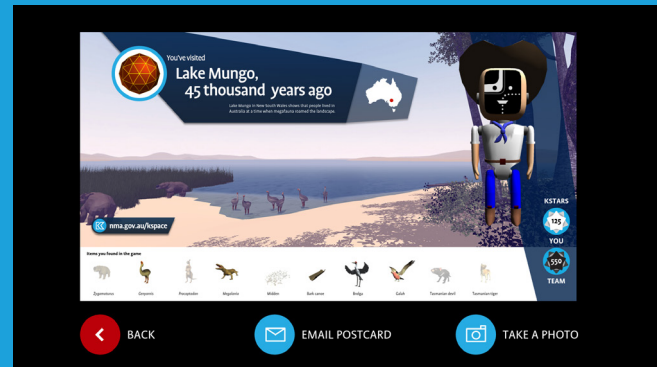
You've visited
Lake Mungo,
45 thousand years ago

Lake Mungo in New South Wales shows that people lived in Australia at a time when megafauna roamed the landscape.

nma.gov.au/kspace

KSTARS
135
YOU
559
TEAM

Items you found in the game

Zygomaturus
Genyornis
Procoptodon
Megalania
Midden
Bark canoe
Brolga
Galah
Tasmanian devil
Tasmanian tiger

BACK
EMAIL POSTCARD
TAKE A PHOTO